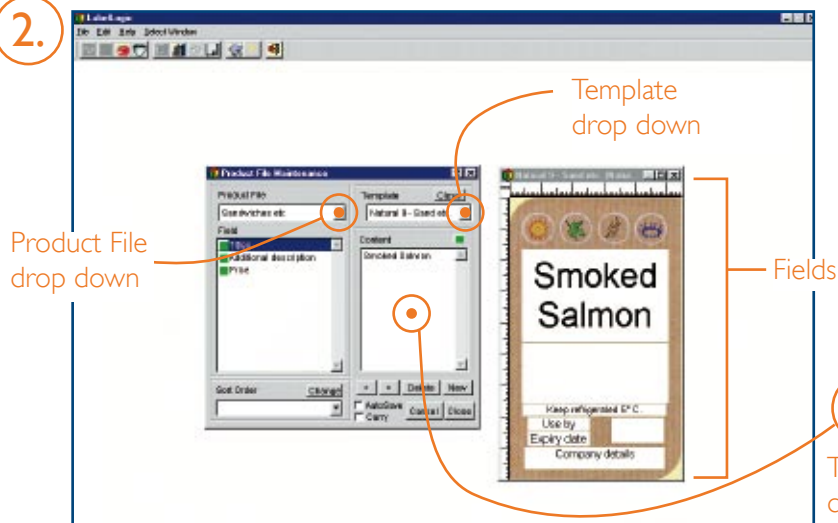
2.

LabelLogic
File Edit Help Select Window

Template drop down

Product File Maintenance
Product File
Sandwiches etc
Template
Clear
Natural 8 - Sandwich
Field
Title
Additional description
Price
Content
Smoked Salmon
Sort Order
Change
+ - Delete New
AutoSave
Carry
Cancel Close

Product File drop down

Natural 8 - Sandwich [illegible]

Smoked Salmon

Keep refrigerated 5° C
Use by
Expiry date
Company details

Fields

T
c